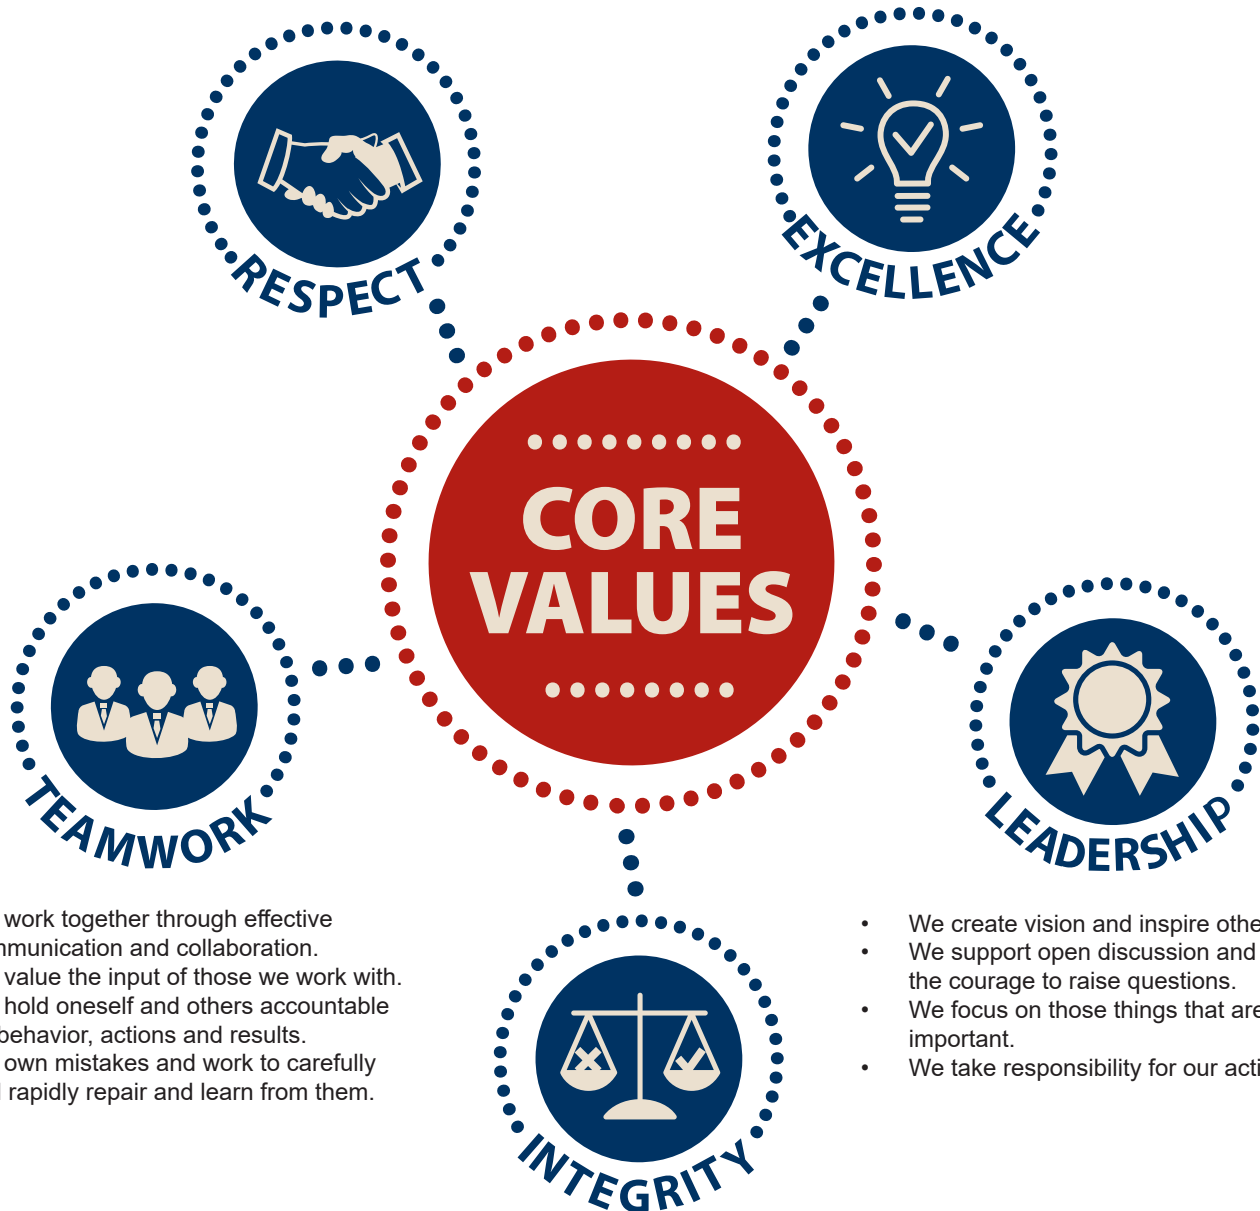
RESPECT

EXCELLENCE

CORE VALUES

TEAMWORK

LEADERSHIP

INTEGRITY

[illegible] work together through effective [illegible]munication and collaboration.
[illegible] value the input of those we work with.
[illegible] hold oneself and others accountable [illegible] behavior, actions and results.
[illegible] own mistakes and work to carefully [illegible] rapidly repair and learn from them.

• We create vision and inspire othe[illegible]
• We support open discussion and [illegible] the courage to raise questions.
• We focus on those things that are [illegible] important.
• We take responsibility for our acti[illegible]